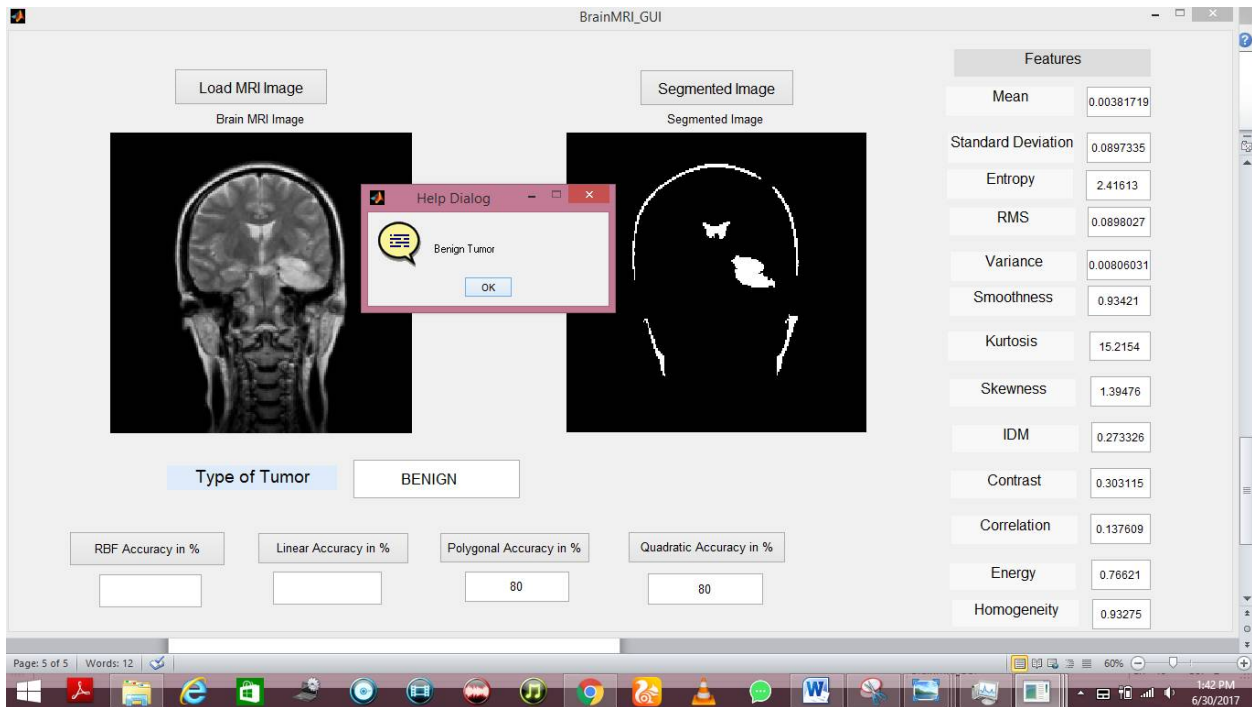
BrainMRI_GUI

Load MRI Image

Brain MRI Image

Segmented Image

Segmented Image

Help Dialog

Benign Tumor

OK

Features

| | |
|---|---|
| Mean | 0.00381719 |
| Standard Deviation | 0.0897335 |
| Entropy | 2.41613 |
| RMS | 0.0898027 |
| Variance | 0.00806031 |
| Smoothness | 0.93421 |
| Kurtosis | 15.2154 |
| Skewness | 1.39476 |
| IDM | 0.273326 |
| Contrast | 0.303115 |
| Correlation | 0.137609 |
| Energy | 0.76621 |
| Homogeneity | 0.93275 |

Type of Tumor BENIGN

RBF Accuracy in %

Linear Accuracy in %

Polygonal Accuracy in % 80

Quadratic Accuracy in % 80

Page: 5 of 5 | Words: 12

60%

1:42 PM
6/30/2017